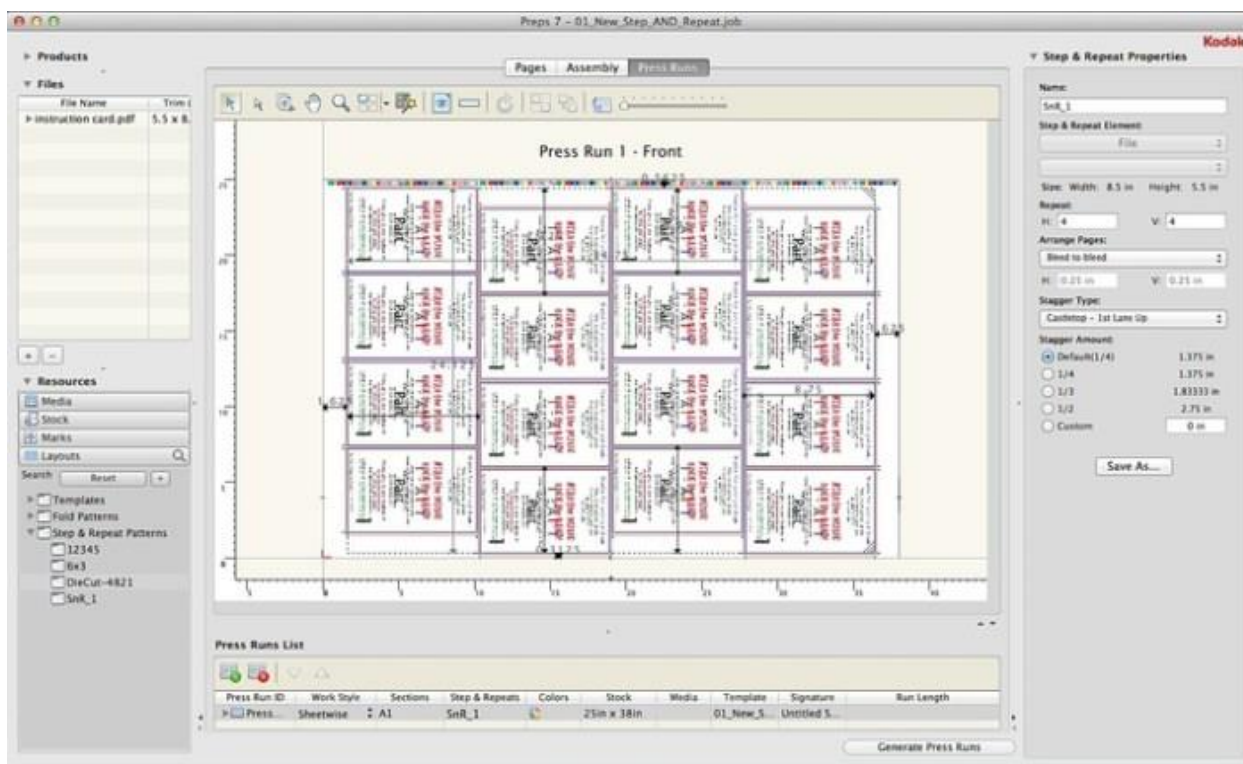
Preps 7 - 01_New_Step_AND_Repeat.job

Kodak

Products

Files

| File Name | Trim |
|---|---|
| instruction card.pdf | 5.5 x 8. |

Resources

Media

Stock

Marks

Layouts

Search: Reset

Templates

Fold Patterns

Step & Repeat Patterns

12345

6x3

DieCut-4821

SnR_1

Pages Assembly Press Runs

Press Run 1 - Front

Press Runs List

| Press Run ID | Work Style | Sections | Step & Repeats | Colors | Stock | Media | Template | Signature | Run Length |
|---|---|---|---|---|---|---|---|---|---|
| Press... | Sheetwise | A1 | SnR_1 | | 25in x 38in | | 01_New_S... | Untitled S... | |

Generate Press Runs

Step & Repeat Properties

Name:

SnR_1

Step & Repeat Element:

File

Size: Width: 8.5 in Height: 5.5 in

Repeat:

H: 4 V: 4

Arrange Pages:

Bleed to bleed

H: 0.25 in V: 0.25 in

Stagger Type:

Castletop - 1st Lane Up

Stagger Amount:

Default(1/4) 1.375 in

1/4 1.375 in

1/3 1.83333 in

1/2 2.75 in

Custom 0 in

Save As...